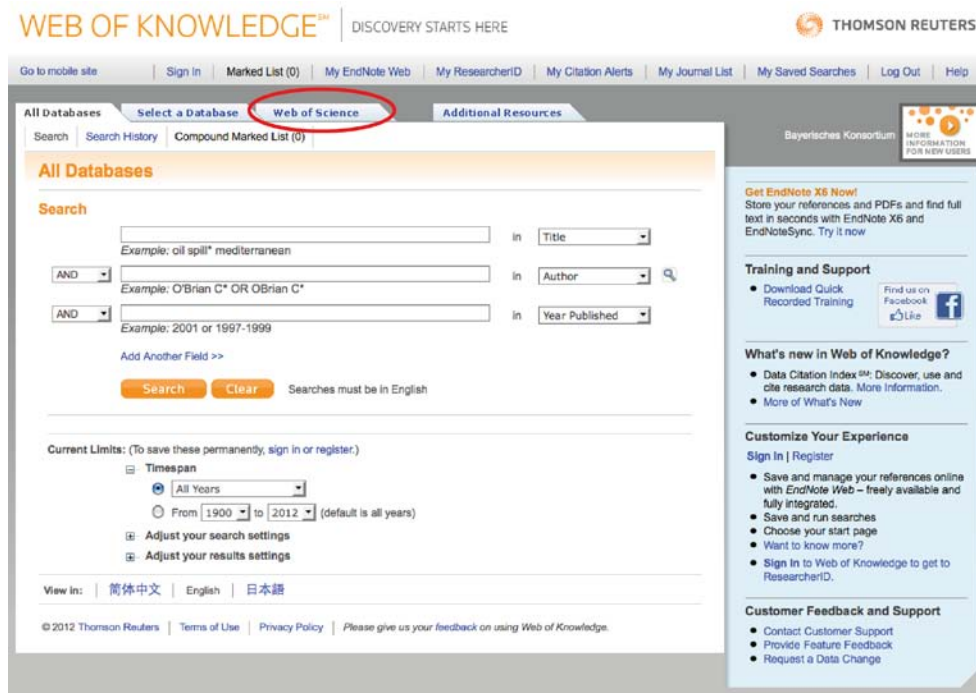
WEB OF KNOWLEDGE℠ | DISCOVERY STARTS HERE

THOMSON REUTERS

Go to mobile site | Sign In | Marked List (0) | My EndNote Web | My ResearcherID | My Citation Alerts | My Journal List | My Saved Searches | Log Out | Help

All Databases | Select a Database | Web of Science | Additional Resources

Search | Search History | Compound Marked List (0)

Bayerisches Konsortium

MORE INFORMATION FOR NEW USERS

All Databases

Search

in Title

Example: oil spill* mediterranean

AND in Author

Example: O'Brian C* OR OBrian C*

AND in Year Published

Example: 2001 or 1997-1999

Add Another Field >>

Search Clear Searches must be in English

Current Limits: (To save these permanently, sign in or register.)

Timespan

All Years

From 1900 to 2012 (default is all years)

Adjust your search settings

Adjust your results settings

View in: | 简体中文 | English | 日本語

© 2012 Thomson Reuters | Terms of Use | Privacy Policy | Please give us your feedback on using Web of Knowledge.

Get EndNote X6 Now!
Store your references and PDFs and find full text in seconds with EndNote X6 and EndNoteSync. Try it now

Training and Support
• Download Quick Recorded Training

Find us on Facebook Like

What's new in Web of Knowledge?
• Data Citation Index℠: Discover, use and cite research data. More Information.
• More of What's New

Customize Your Experience
Sign In | Register
• Save and manage your references online with EndNote Web – freely available and fully integrated.
• Save and run searches
• Choose your start page
• Want to know more?
• Sign In to Web of Knowledge to get to ResearcherID.

Customer Feedback and Support
• Contact Customer Support
• Provide Feature Feedback
• Request a Data Change